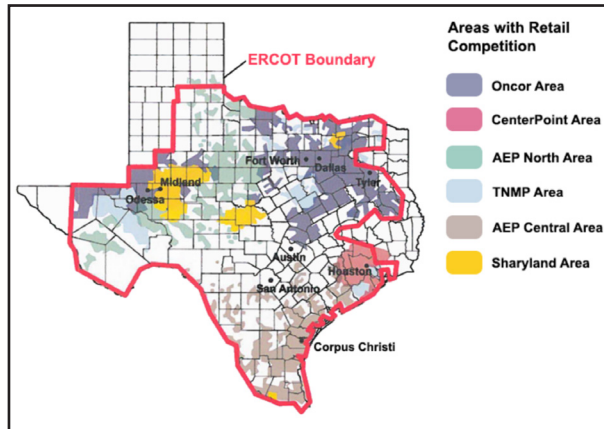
Areas with Retail Competition

Oncor Area

CenterPoint Area

AEP North Area

TNMP Area

AEP Central Area

Sharyland Area

ERCOT Boundary

Fort Worth

Dallas

Tyler

Midland

Odessa

Austin

Houston

San Antonio

Corpus Christi